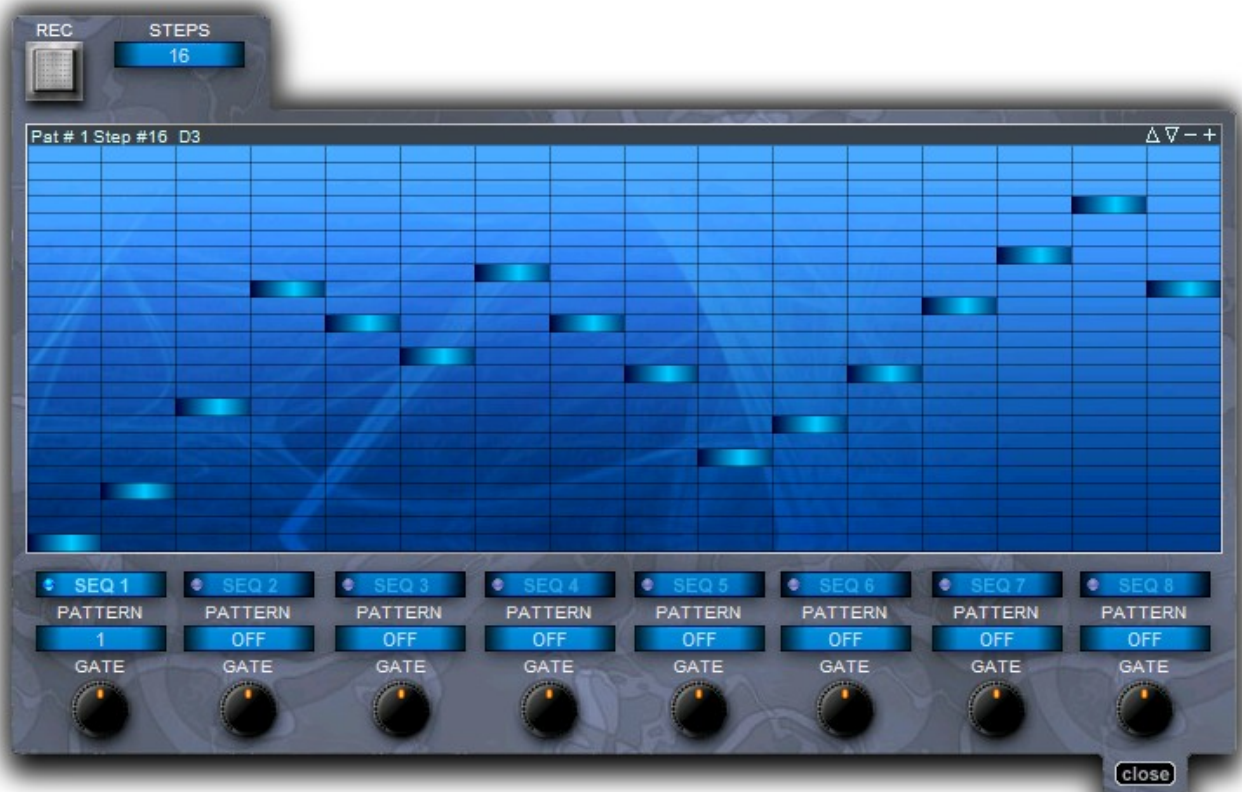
REC STEPS
16

Pat # 1 Step #16 D3 Δ∇−+

SEQ 1
PATTERN
1
GATE

SEQ 2
PATTERN
OFF
GATE

SEQ 3
PATTERN
OFF
GATE

SEQ 4
PATTERN
OFF
GATE

SEQ 5
PATTERN
OFF
GATE

SEQ 6
PATTERN
OFF
GATE

SEQ 7
PATTERN
OFF
GATE

SEQ 8
PATTERN
OFF
GATE

close